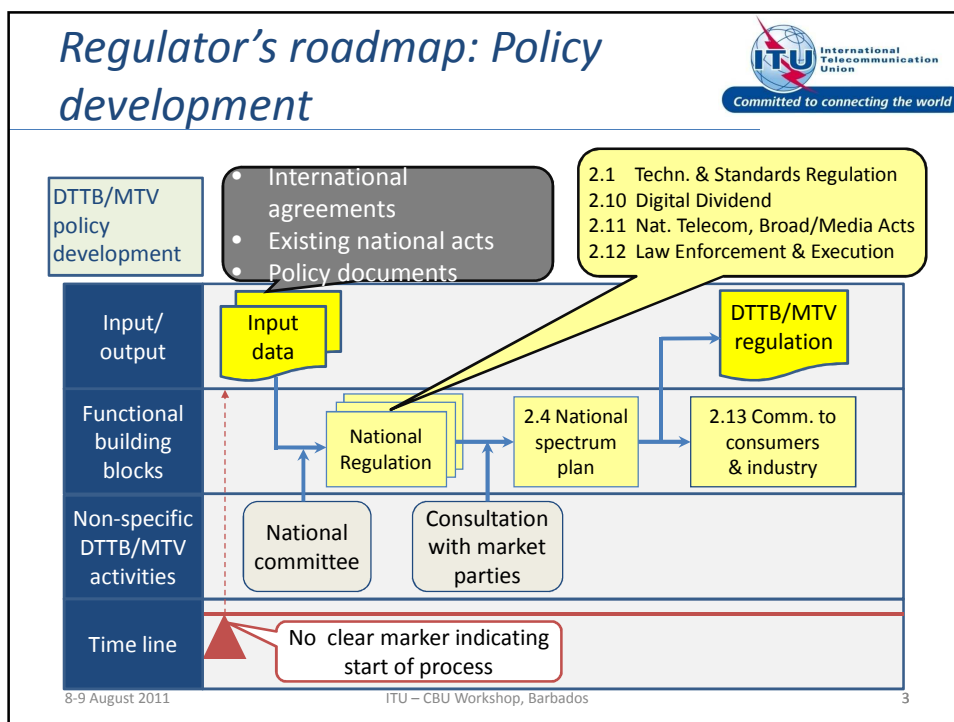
Regulator's roadmap: Policy development

ITU International Telecommunication Union
Committed to connecting the world

DTTB/MTV policy development

• International agreements
• Existing national acts
• Policy documents

2.1 Techn. & Standards Regulation
2.10 Digital Dividend
2.11 Nat. Telecom, Broad/Media Acts
2.12 Law Enforcement & Execution

Input/ output

Input data

DTTB/MTV regulation

Functional building blocks

National Regulation

2.4 National spectrum plan

2.13 Comm. to consumers & industry

Non-specific DTTB/MTV activities

National committee

Consultation with market parties

Time line

No clear marker indicating start of process

8-9 August 2011

ITU – CBU Workshop, Barbados

3